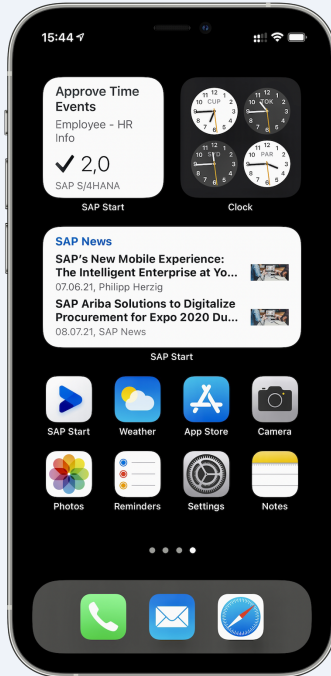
15:44

Approve Time Events
Employee - HR Info
✓ 2,0
SAP S/4HANA

SAP Start

CUP
TOK
SEO
PAR

Clock

SAP News
SAP's New Mobile Experience: The Intelligent Enterprise at Yo...
07.06.21, Philipp Herzig
SAP Ariba Solutions to Digitalize Procurement for Expo 2020 Du...
08.07.21, SAP News

SAP Start

SAP Start
Weather
App Store
Camera
Photos
Reminders
Settings
Notes